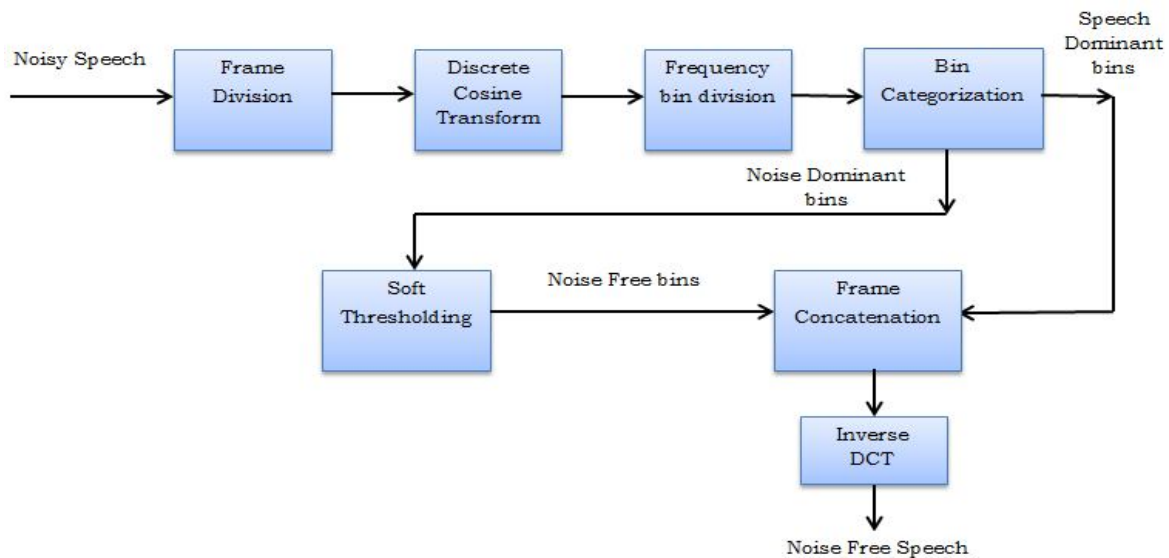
Noisy Speech

Frame Division

Discrete Cosine Transform

Frequency bin division

Bin Categorization

Speech Dominant bins

Noise Dominant bins

Soft Thresholding

Noise Free bins

Frame Concatenation

Inverse DCT

Noise Free Speech